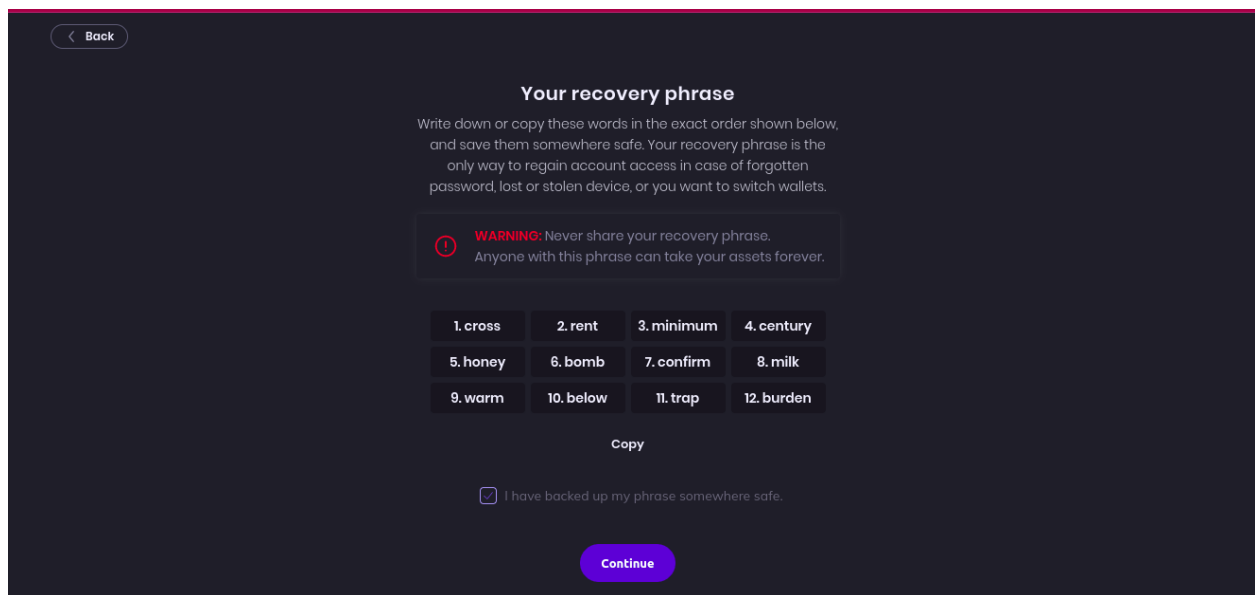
Back

Your recovery phrase

Write down or copy these words in the exact order shown below, and save them somewhere safe. Your recovery phrase is the only way to regain account access in case of forgotten password, lost or stolen device, or you want to switch wallets.

WARNING: Never share your recovery phrase. Anyone with this phrase can take your assets forever.

| 1. cross | 2. rent | 3. minimum | 4. century |
|---|---|---|---|
| 5. honey | 6. bomb | 7. confirm | 8. milk |
| 9. warm | 10. below | 11. trap | 12. burden |

Copy

I have backed up my phrase somewhere safe.

Continue